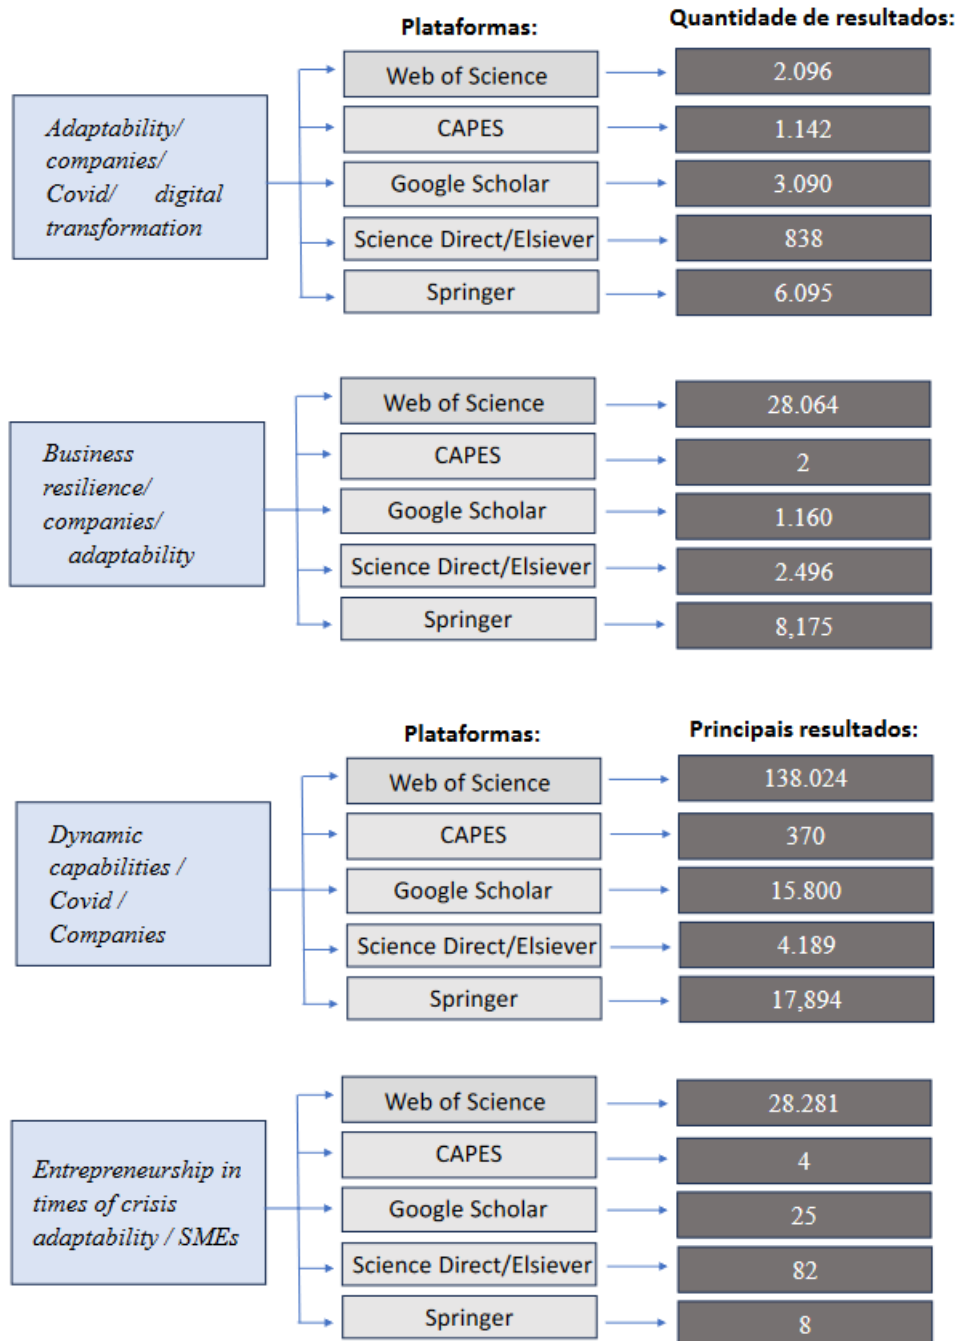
Plataformas:

Quantidade de resultados:

Adaptability/ companies/ Covid/ digital transformation

Web of Science
2.096

CAPES
1.142

Google Scholar
3.090

Science Direct/Elsiever
838

Springer
6.095

Business resilience/ companies/ adaptability

Web of Science
28.064

CAPES
2

Google Scholar
1.160

Science Direct/Elsiever
2.496

Springer
8,175

Plataformas:

Principais resultados:

Dynamic capabilities / Covid / Companies

Web of Science
138.024

CAPES
370

Google Scholar
15.800

Science Direct/Elsiever
4.189

Springer
17,894

Entrepreneurship in times of crisis adaptability / SMEs

Web of Science
28.281

CAPES
4

Google Scholar
25

Science Direct/Elsiever
82

Springer
8